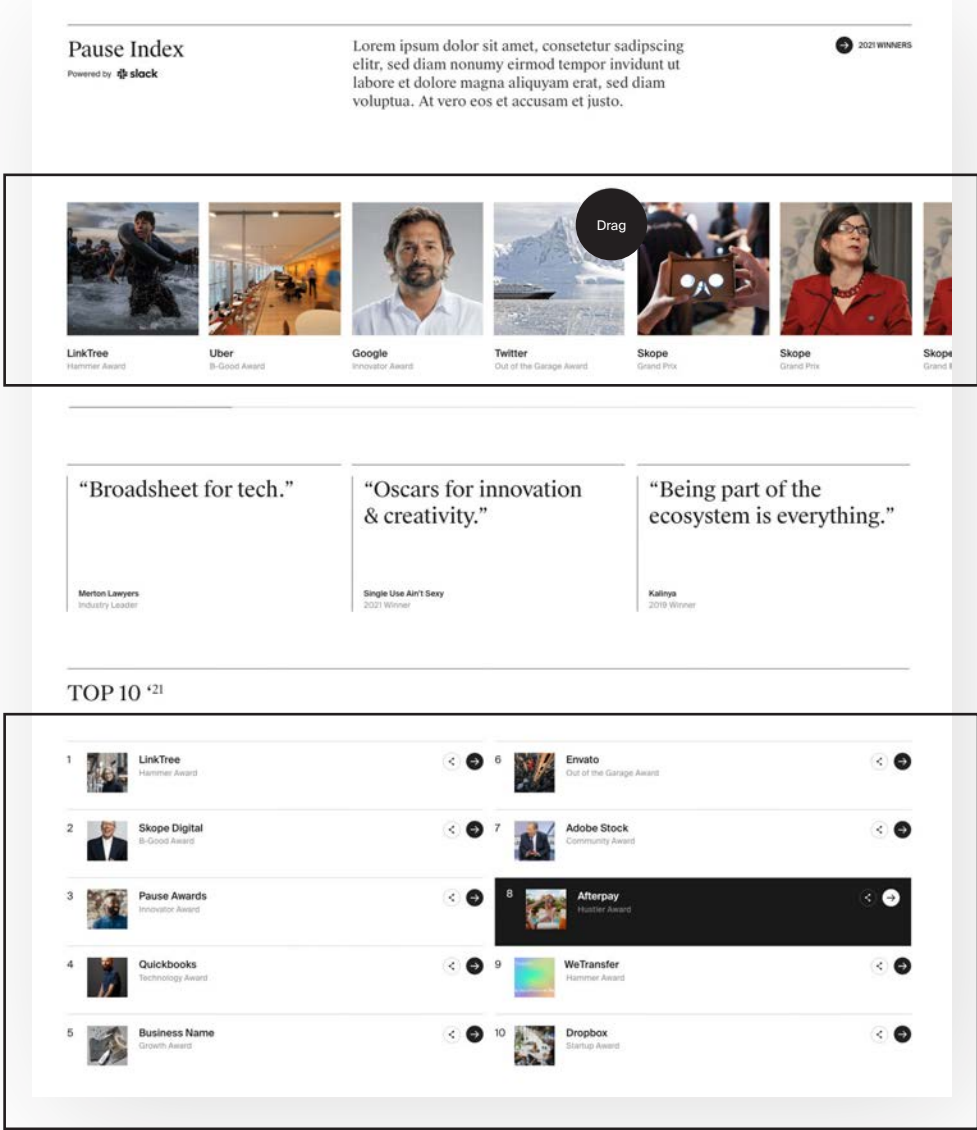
Pause Index
Powered by slack

Lorem ipsum dolor sit amet, consetetur sadipscing elitr, sed diam nonumy eirmod tempor invidunt ut labore et dolore magna aliquyam erat, sed diam voluptua. At vero eos et accusam et justo.

2021 WINNERS

Drag

LinkTree
Hammer Award

Uber
B-Good Award

Google
Innovator Award

Twitter
Out of the Garage Award

Skope
Grand Prix

Skope
Grand Prix

Skope
Grand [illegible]

“Broadsheet for tech.”

Merton Lawyers
Industry Leader

“Oscars for innovation & creativity.”

Single Use Ain't Sexy
2021 Winner

“Being part of the ecosystem is everything.”

Kalinya
2019 Winner

TOP 10 ‘21

1 LinkTree
Hammer Award

2 Skope Digital
B-Good Award

3 Pause Awards
Innovator Award

4 Quickbooks
Technology Award

5 Business Name
Growth Award

6 Envato
Out of the Garage Award

7 Adobe Stock
Community Award

8 Afterpay
Hustler Award

9 WeTransfer
Hammer Award

10 Dropbox
Startup Award